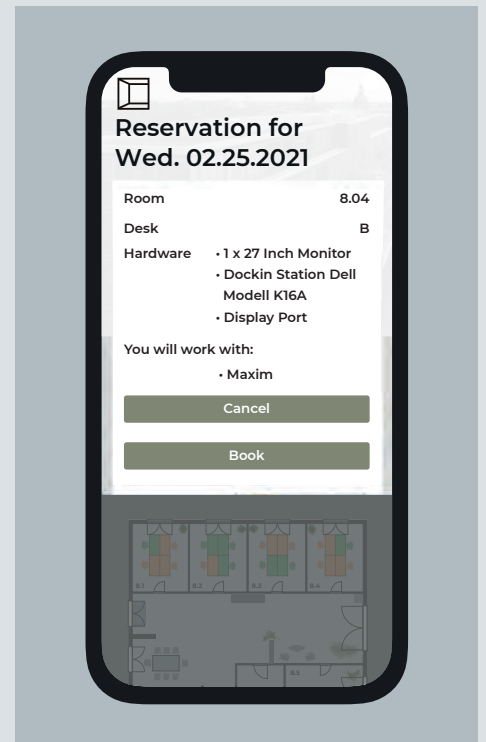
Reservation for Wed. 02.25.2021

| Room | 8.04 |
|---|---|
| Desk | B |
| Hardware | • 1 x 27 Inch Monitor • Dockin Station Dell Modell K16A • Display Port |

You will work with:

• Maxim

Cancel

Book

8.1 8.2 8.3 8.4

8.5